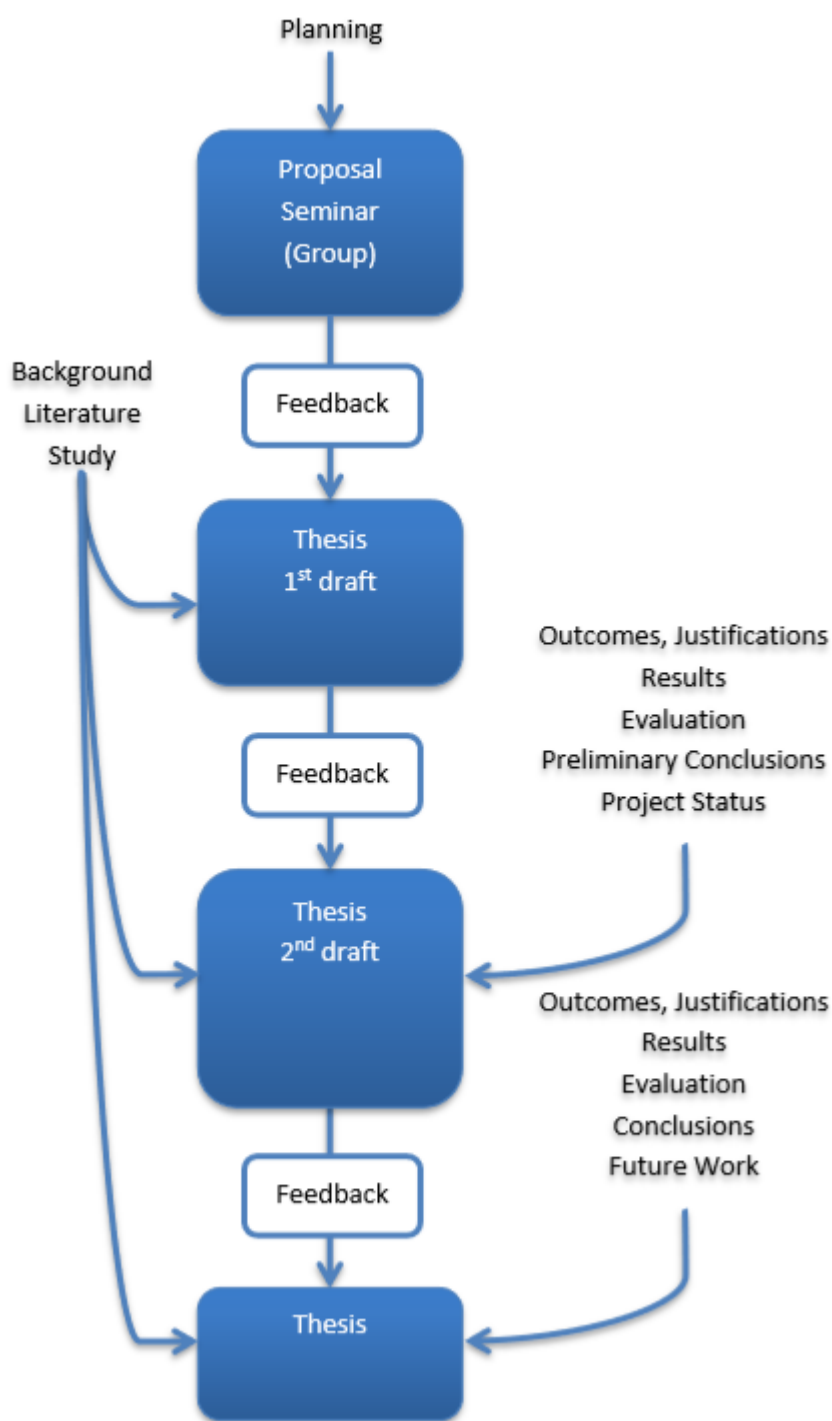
Planning

Proposal Seminar (Group)

Background Literature Study

Feedback

Thesis $1^{st}$ draft

Outcomes, Justifications
Results
Evaluation
Preliminary Conclusions
Project Status

Feedback

Thesis $2^{nd}$ draft

Outcomes, Justifications
Results
Evaluation
Conclusions
Future Work

Feedback

Thesis